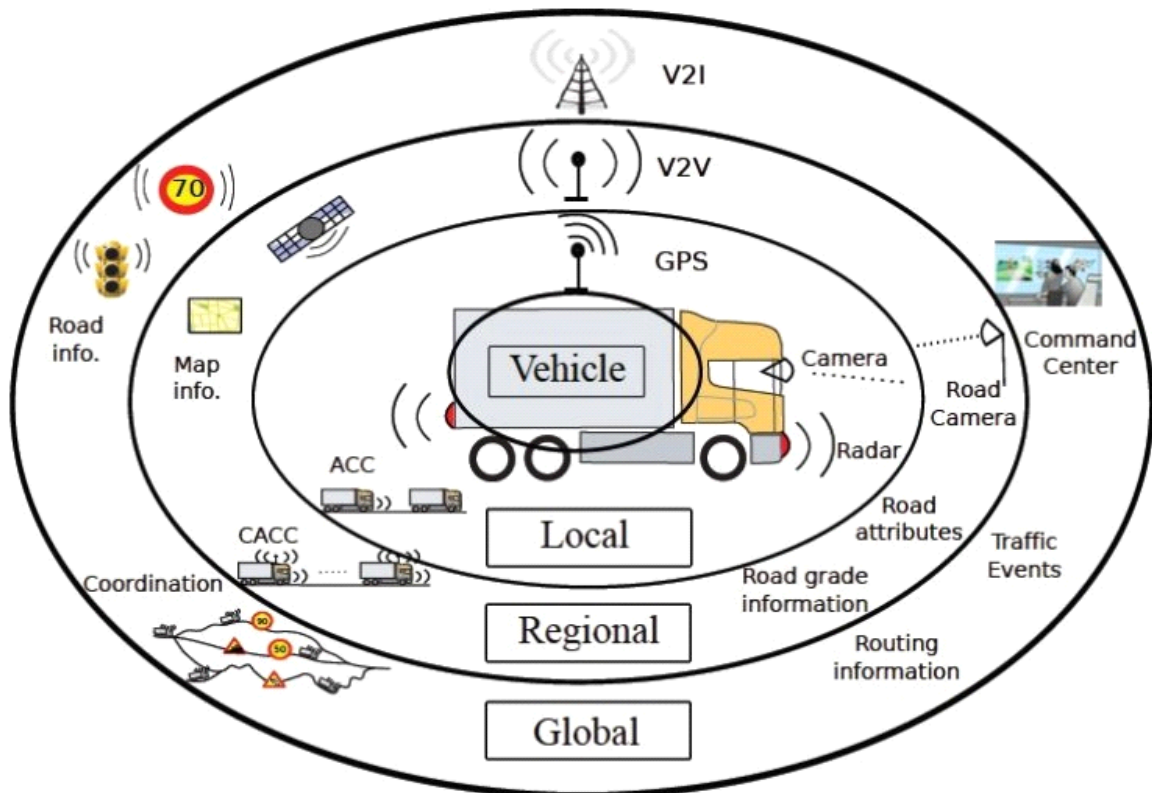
V2I

V2V

70

GPS

Road info.

Map info.

Command Center

Vehicle

Camera

Road Camera

Radar

ACC

Road attributes

Local

CACC

Traffic Events

Coordination

Road grade information

90

50

Regional

Routing information

Global